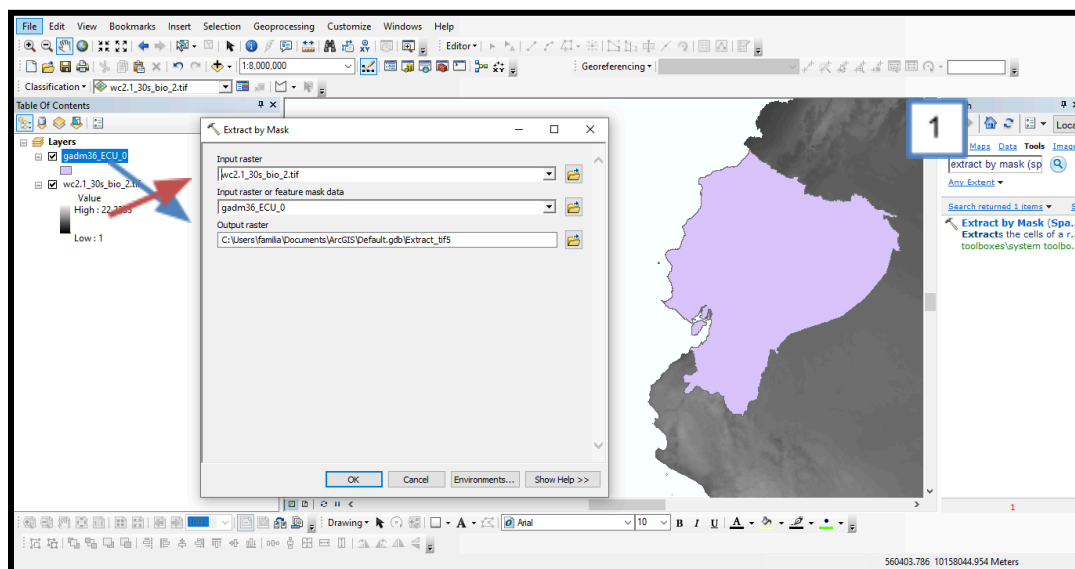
File Edit View Bookmarks Insert Selection Geoprocessing Customize Windows Help

Editor▾

1:8.000.000

Georeferencing▾

Classification▾ wc2.1_30s_bio_2.tif

Table Of Contents

Layers
gadm36_ECU_0
wc2.1_30s_bio_2.tif
Value
High : 22.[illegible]
Low : 1

Extract by Mask

Input raster
wc2.1_30s_bio_2.tif
Input raster or feature mask data
gadm36_ECU_0
Output raster
C:\Users\familia\Documents\ArcGIS\Default.gdb\Extract_tif5

OK Cancel Environments... Show Help >>

1

Loca

Maps Data Tools Image

extract by mask (sp

Any Extent ▾

Search returned 1 items ▾

Extract by Mask (Spa...
Extracts the cells of a r...
toolboxes\system toolbo...

1

Drawing▾ Arial 10 B I U A

560403.786 10158044.954 Meters